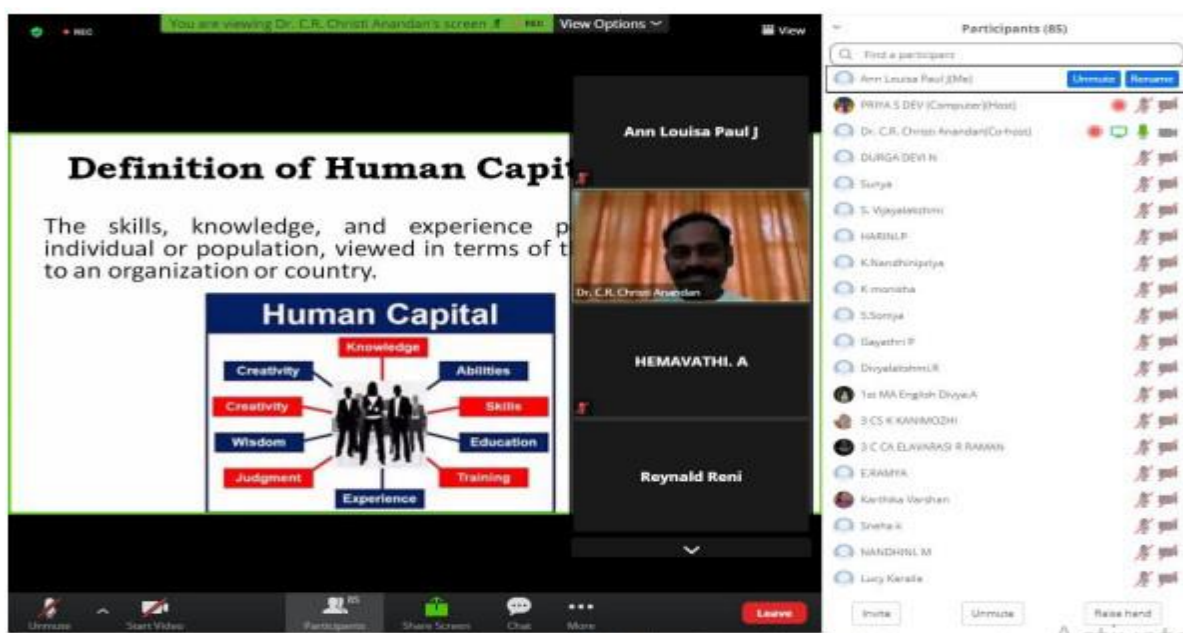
REC You are viewing Dr. C.R. Christi Anandan's screen REC View Options View

Definition of Human Capit

The skills, knowledge, and experience p individual or population, viewed in terms of t to an organization or country.

Human Capital

Knowledge
Creativity
Abilities
Creativity
Skills
Wisdom
Education
Judgment
Training
Experience

Ann Louisa Paul J

Dr. C.R. Christi Anandan

HEMAVATHI. A

Reynald Reni

Participants (85)

Find a participant

Ann Louisa Paul J(Me) Unmute Rename
PRIYA S DEV (Computer)(Host)
Dr. C.R. Christi Anandan(Co-host)
DURGA DEVI N
Surya
S. Vijayalakshmi
HARINI.P
K.Nandhinipriya
K.monisha
S.Soniya
Gayathri P
Divyalakshmi.R
1st MA English Divya.A
3 CS K KANIMOZHI
3 C CA ELAVARASI R RAMAN
E.RAMYA
Karthika Varshan
Sneha k
NANDHINI. M
Lucy Keralla

Invite Unmute Raise hand

Unmute Start Video Participants 85 Share Screen Chat More Leave